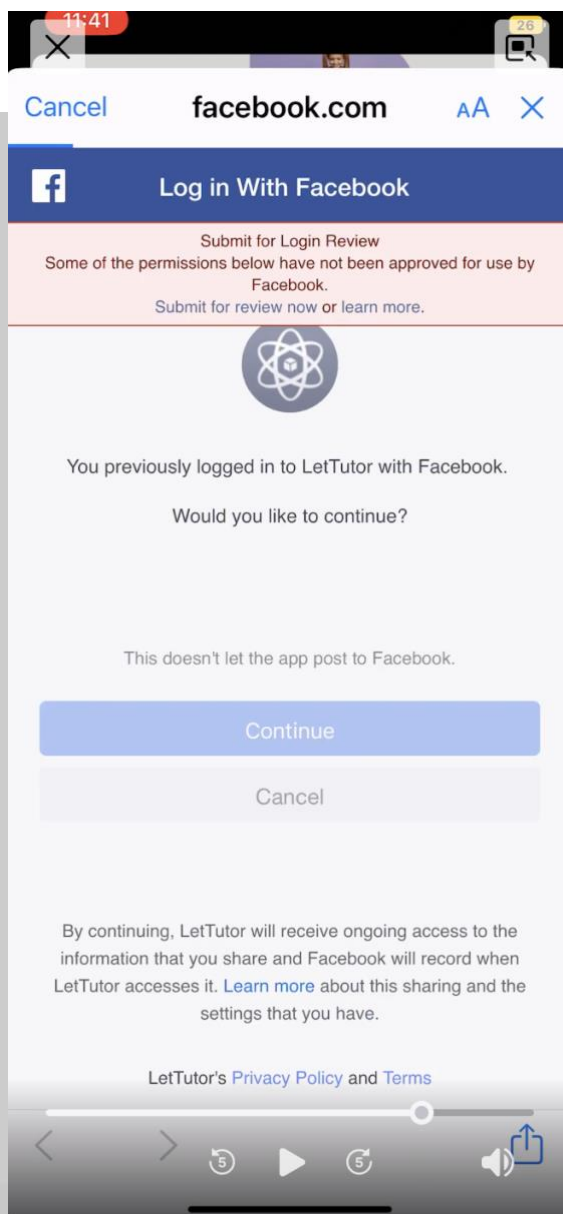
11:41

26

Cancel facebook.com AA

Log in With Facebook

Submit for Login Review
Some of the permissions below have not been approved for use by Facebook.
Submit for review now or learn more.

You previously logged in to LetTutor with Facebook.

Would you like to continue?

This doesn't let the app post to Facebook.

Continue

Cancel

By continuing, LetTutor will receive ongoing access to the information that you share and Facebook will record when LetTutor accesses it. Learn more about this sharing and the settings that you have.

LetTutor's Privacy Policy and Terms

5 5